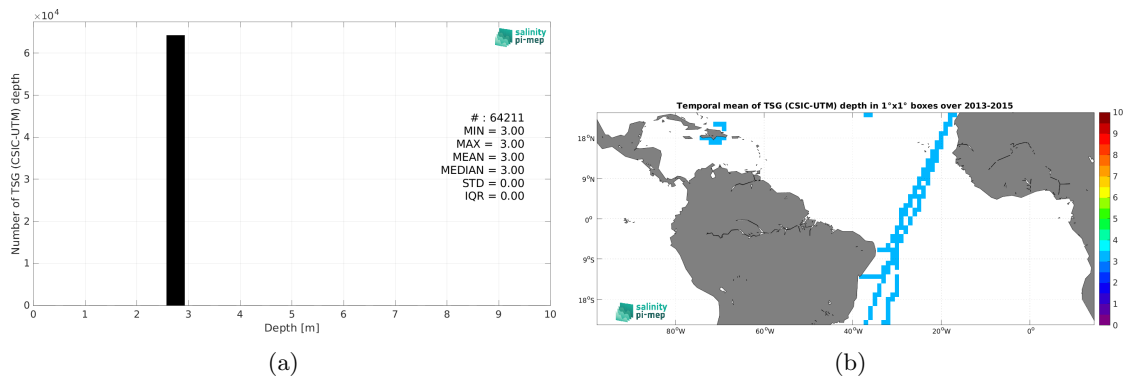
$\times10^4$

salinity
pi-mep

# : 64211
MIN = 3.00
MAX = 3.00
MEAN = 3.00
MEDIAN = 3.00
STD = 0.00
IQR = 0.00

Number of TSG (CSIC-UTM) depth

6
5
4
3
2
1
0

0 1 2 3 4 5 6 7 8 9 10

Depth [m]

(a)

Temporal mean of TSG (CSIC-UTM) depth in 1°x1° boxes over 2013-2015

18°N
9°N
0°
9°S
18°S

80°W 60°W 40°W 20°W 0°

salinity
pi-mep

10
9
8
7
6
5
4
3
2
1
0

(b)